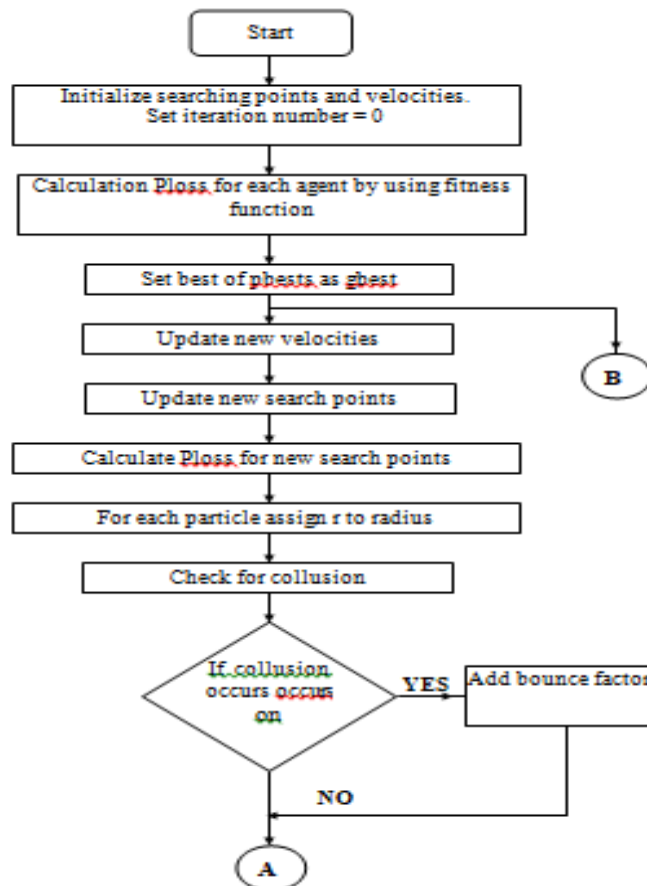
Start

Initialize searching points and velocities. Set iteration number = 0

Calculation Ploss for each agent by using fitness function

Set best of pbests as gbest

Update new velocities

B

Update new search points

Calculate Ploss for new search points

For each particle assign r to radius

Check for collusion

If collusion occurs occurs on

YES

Add bounce factor

NO

A